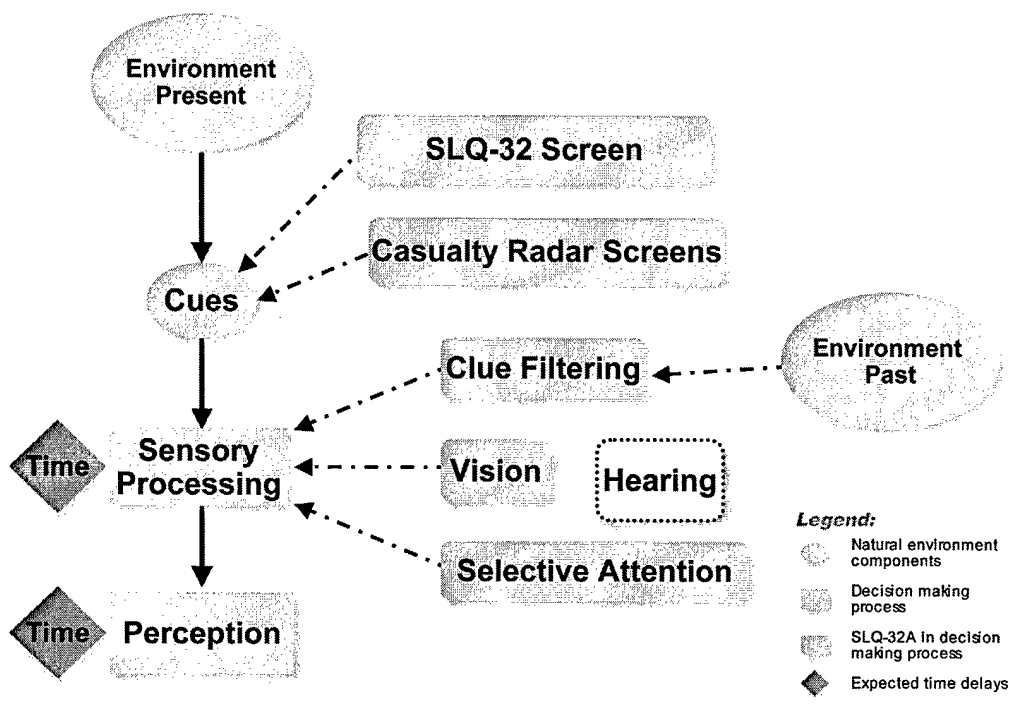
Environment Present

SLQ-32 Screen

Casualty Radar Screens

Cues

Clue Filtering

Environment Past

Time

Sensory Processing

Vision

Hearing

Selective Attention

Time

Perception

Legend:

Natural environment components

Decision making process

SLQ-32A in decision making process

Expected time delays